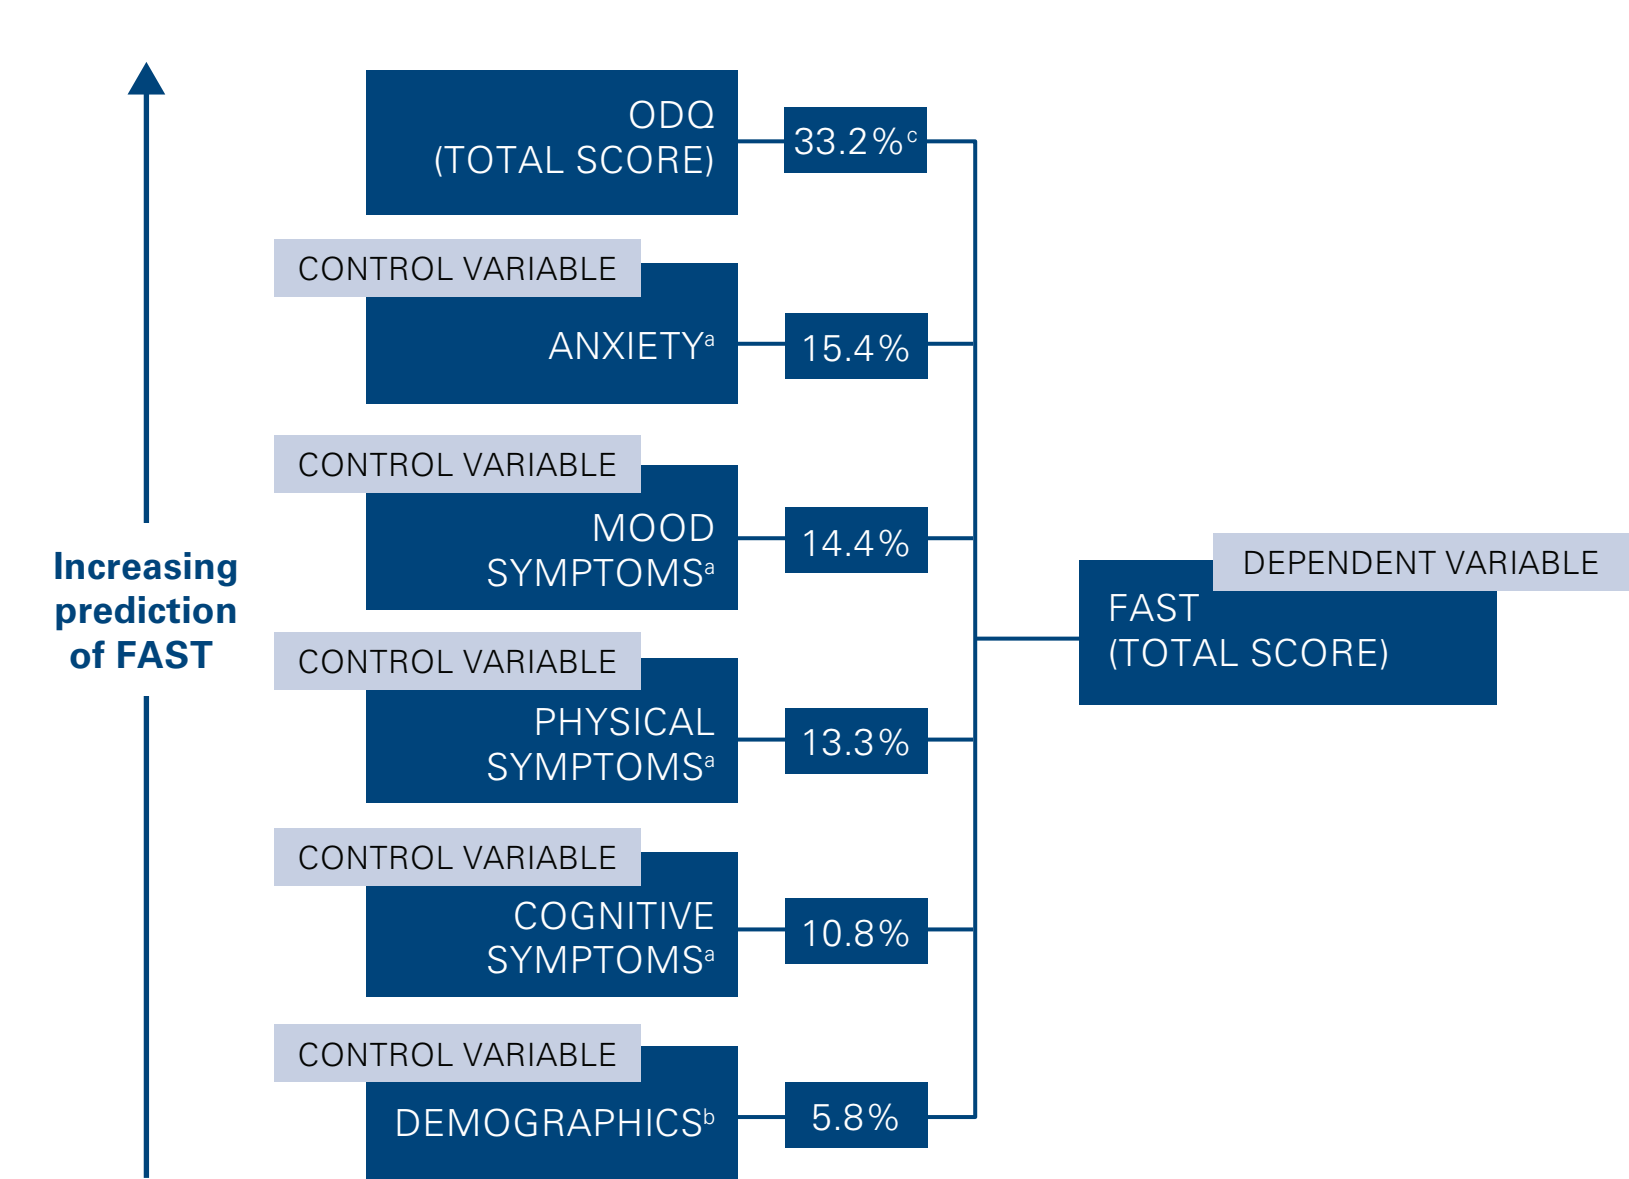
Increasing prediction of FAST

ODQ (TOTAL SCORE)

33.2%$^{c}$

CONTROL VARIABLE

ANXIETY$^{a}$

15.4%

CONTROL VARIABLE

MOOD SYMPTOMS$^{a}$

14.4%

CONTROL VARIABLE

PHYSICAL SYMPTOMS$^{a}$

13.3%

CONTROL VARIABLE

COGNITIVE SYMPTOMS$^{a}$

10.8%

CONTROL VARIABLE

DEMOGRAPHICS$^{b}$

5.8%

DEPENDENT VARIABLE

FAST (TOTAL SCORE)